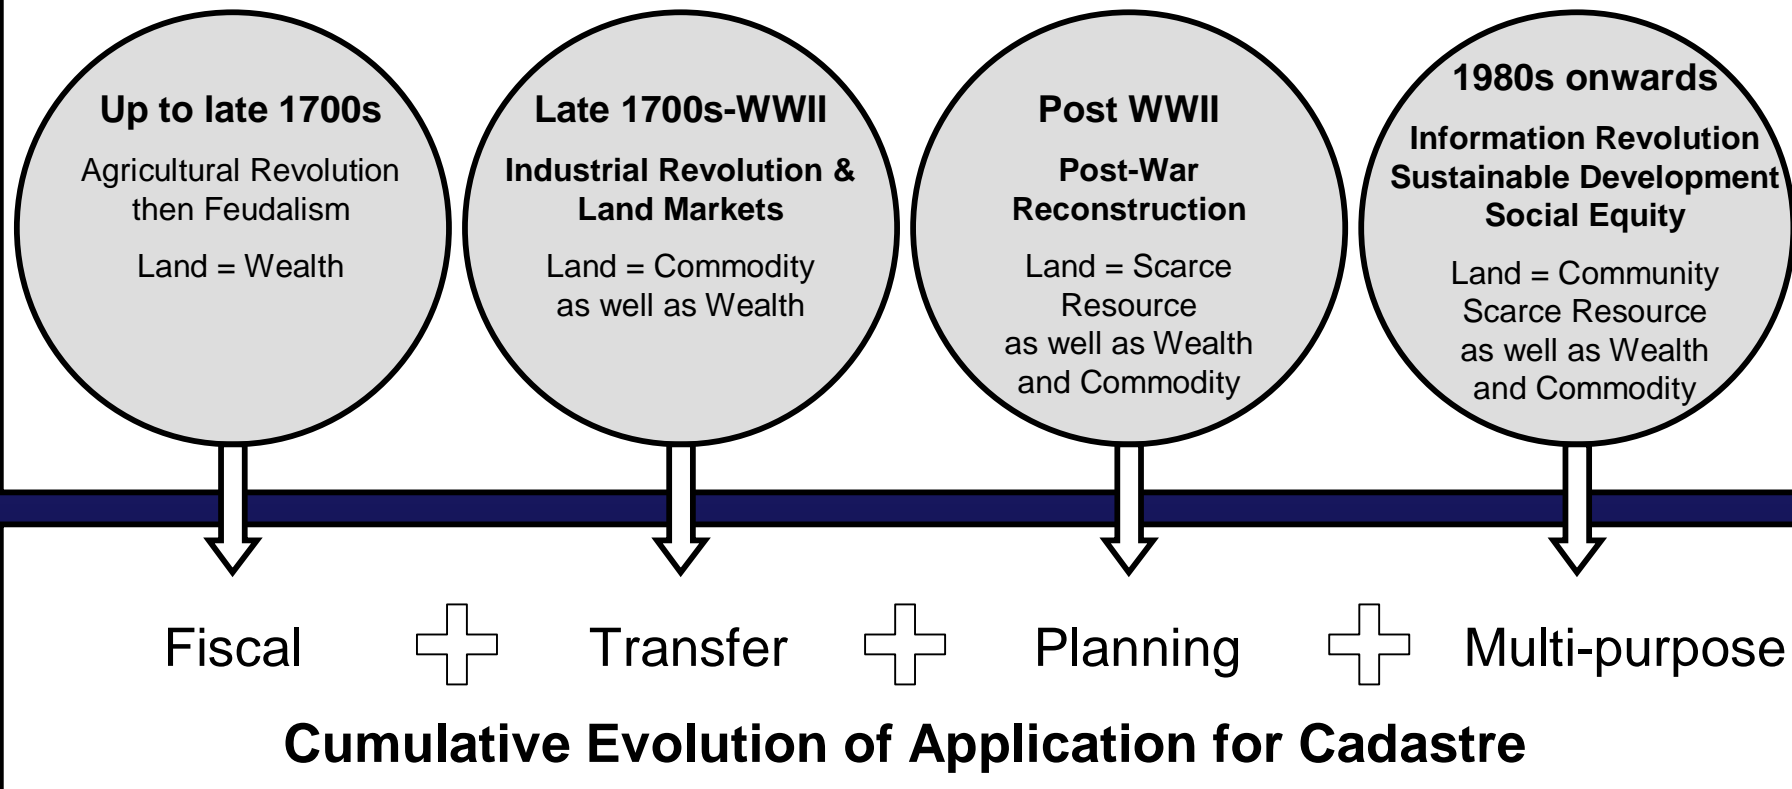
Up to late 1700s

Agricultural Revolution then Feudalism

Land = Wealth

Late 1700s-WWII

Industrial Revolution & Land Markets

Land = Commodity as well as Wealth

Post WWII

Post-War Reconstruction

Land = Scarce Resource as well as Wealth and Commodity

1980s onwards

Information Revolution
Sustainable Development
Social Equity

Land = Community Scarce Resource as well as Wealth and Commodity

Fiscal + Transfer + Planning + Multi-purpose

Cumulative Evolution of Application for Cadastre